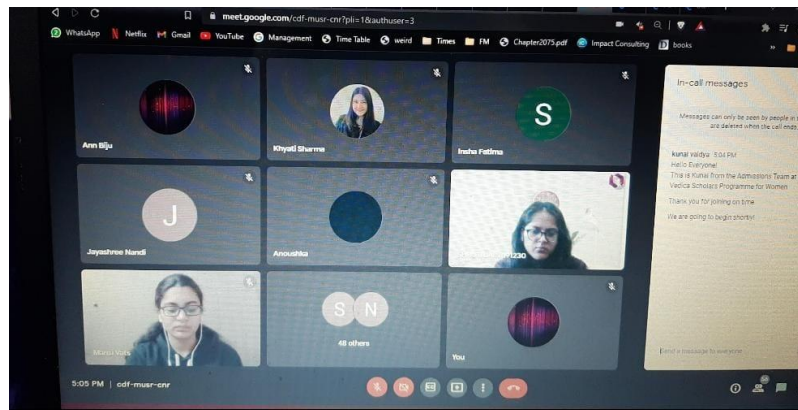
meet.google.com/cdf-musr-cnr?pli=1&authuser=3

WhatsApp Netflix Gmail YouTube Management Time Table weird Times FM Chapter2075.pdf Impact Consulting books

Ann Biju

Khyati Sharma

S

Insha Fatima

J

Jayashree Nandi

Anoushka

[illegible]1230

Mansi Vats

S N

48 others

You

In-call messages

Messages can only be seen by people in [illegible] are deleted when the call ends

kunal vaidya 5:04 PM
Hello Everyone!
This is Kunal from the Admissions Team at Vedica Scholars Programme for Women

Thank you for joining on time

We are going to begin shortly!

Send a message to everyone

5:05 PM | cdf-musr-cnr